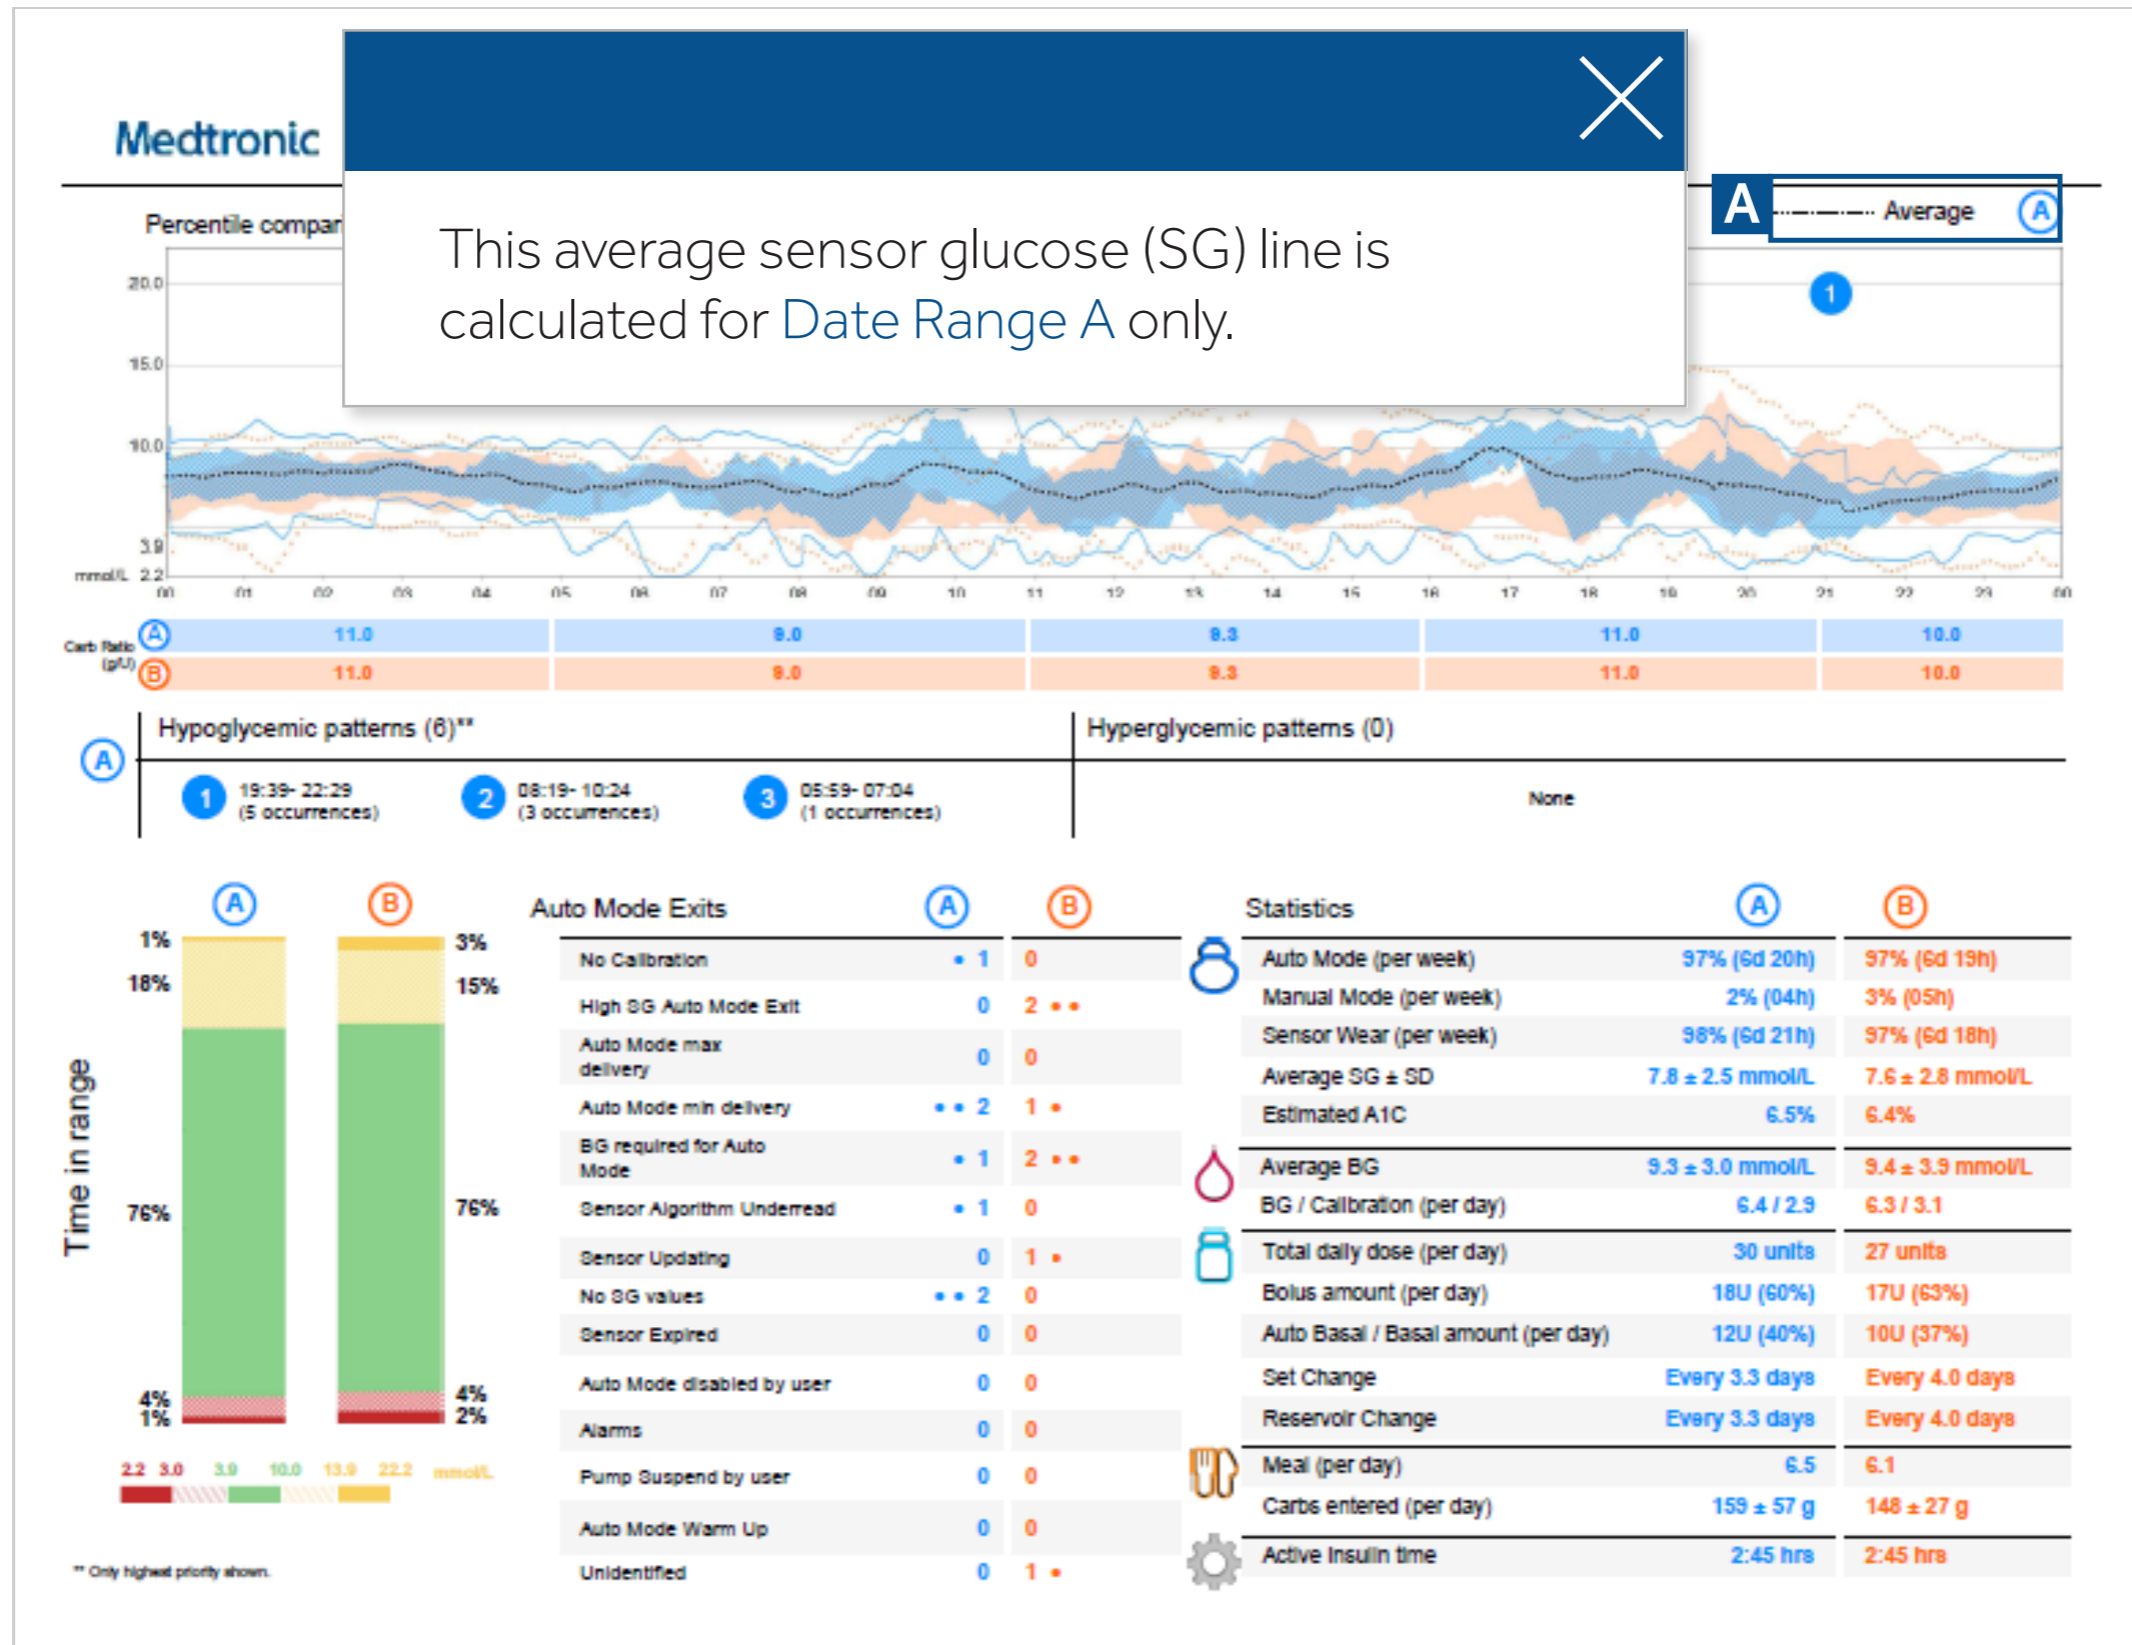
Medtronic

This average sensor glucose (SG) line is calculated for Date Range A only.

Percentile compar

A Average A

1

20.0
15.0
10.0
3.9
mmol/L 2.2

00 01 02 03 04 05 06 07 08 09 10 11 12 13 14 15 16 17 18 19 20 21 22 23 00

| Carb Ratio (g/U) | | | | | |
|---|---|---|---|---|---|
| A | 11.0 | 9.0 | 8.3 | 11.0 | 10.0 |
| B | 11.0 | 9.0 | 8.3 | 11.0 | 10.0 |

A

Hypoglycemic patterns (6)**

1 19:39- 22:29 (5 occurrences)
2 08:19- 10:24 (3 occurrences)
3 05:59- 07:04 (1 occurrences)

Hyperglycemic patterns (0)

None

Time in range

A B
1% 3%
18% 15%
76% 76%
4% 4%
1% 2%

2.2 3.0 3.9 10.0 13.9 22.2 mmol/L

** Only highest priority shown.

| Auto Mode Exits | A | B |
|---|---|---|
| No Calibration | • 1 | 0 |
| High SG Auto Mode Exit | 0 | 2 • • |
| Auto Mode max delivery | 0 | 0 |
| Auto Mode min delivery | • • 2 | 1 • |
| BG required for Auto Mode | • 1 | 2 • • |
| Sensor Algorithm Underread | • 1 | 0 |
| Sensor Updating | 0 | 1 • |
| No SG values | • • 2 | 0 |
| Sensor Expired | 0 | 0 |
| Auto Mode disabled by user | 0 | 0 |
| Alarms | 0 | 0 |
| Pump Suspend by user | 0 | 0 |
| Auto Mode Warm Up | 0 | 0 |
| Unidentified | 0 | 1 • |

| Statistics | A | B |
|---|---|---|
| Auto Mode (per week) | 97% (6d 20h) | 97% (6d 19h) |
| Manual Mode (per week) | 2% (04h) | 3% (05h) |
| Sensor Wear (per week) | 98% (6d 21h) | 97% (6d 18h) |
| Average SG ± SD | 7.8 ± 2.5 mmol/L | 7.6 ± 2.8 mmol/L |
| Estimated A1C | 6.5% | 6.4% |
| Average BG | 9.3 ± 3.0 mmol/L | 9.4 ± 3.9 mmol/L |
| BG / Calibration (per day) | 6.4 / 2.9 | 6.3 / 3.1 |
| Total daily dose (per day) | 30 units | 27 units |
| Bolus amount (per day) | 18U (60%) | 17U (63%) |
| Auto Basal / Basal amount (per day) | 12U (40%) | 10U (37%) |
| Set Change | Every 3.3 days | Every 4.0 days |
| Reservoir Change | Every 3.3 days | Every 4.0 days |
| Meal (per day) | 6.5 | 6.1 |
| Carbs entered (per day) | 159 ± 57 g | 148 ± 27 g |
| Active Insulin time | 2:45 hrs | 2:45 hrs |